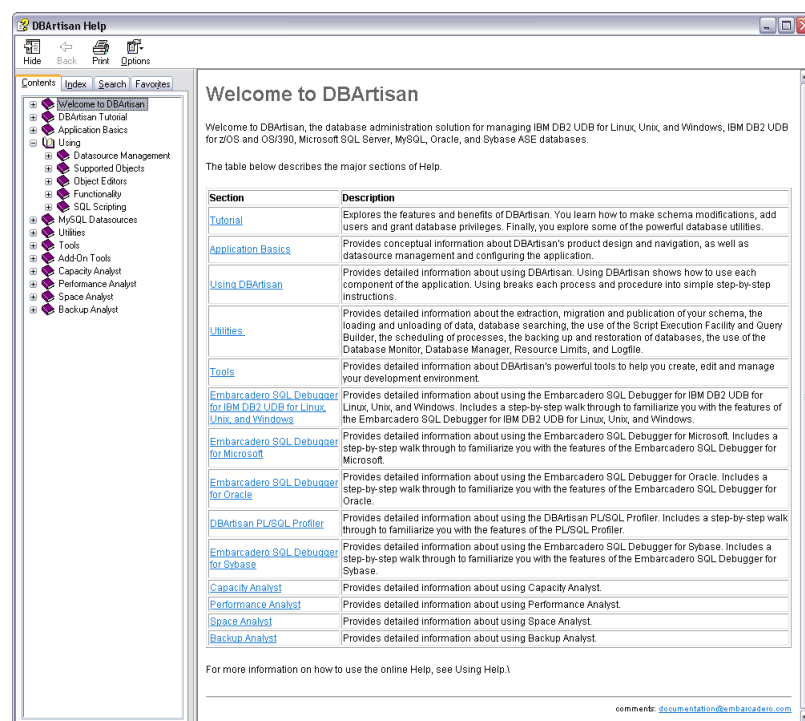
DBArtisan Help

Hide Back Print Options

Contents Index Search Favorites

Welcome to DBArtisan
DBArtisan Tutorial
Application Basics
Using
Datasource Management
Supported Objects
Object Editors
Functionality
SQL Scripting
MySQL Datasources
Utilities
Tools
Add-On Tools
Capacity Analyst
Performance Analyst
Space Analyst
Backup Analyst

Welcome to DBArtisan

Welcome to DBArtisan, the database administration solution for managing IBM DB2 UDB for Linux, Unix, and Windows, IBM DB2 UDB for z/OS and OS/390, Microsoft SQL Server, MySQL, Oracle, and Sybase ASE databases.

The table below describes the major sections of Help.

| Section | Description |
|---|---|
| Tutorial | Explores the features and benefits of DBArtisan. You learn how to make schema modifications, add users and grant database privileges. Finally, you explore some of the powerful database utilities. |
| Application Basics | Provides conceptual information about DBArtisan's product design and navigation, as well as datasource management and configuring the application. |
| Using DBArtisan | Provides detailed information about using DBArtisan. Using DBArtisan shows how to use each component of the application. Using breaks each process and procedure into simple step-by-step instructions. |
| Utilities | Provides detailed information about the extraction, migration and publication of your schema, the loading and unloading of data, database searching, the use of the Script Execution Facility and Query Builder, the scheduling of processes, the backing up and restoration of databases, the use of the Database Monitor, Database Manager, Resource Limits, and Logfile. |
| Tools | Provides detailed information about DBArtisan's powerful tools to help you create, edit and manage your development environment. |
| Embarcadero SQL Debugger for IBM DB2 UDB for Linux, Unix, and Windows | Provides detailed information about using the Embarcadero SQL Debugger for IBM DB2 UDB for Linux, Unix, and Windows. Includes a step-by-step walk through to familiarize you with the features of the Embarcadero SQL Debugger for IBM DB2 UDB for Linux, Unix, and Windows. |
| Embarcadero SQL Debugger for Microsoft | Provides detailed information about using the Embarcadero SQL Debugger for Microsoft. Includes a step-by-step walk through to familiarize you with the features of the Embarcadero SQL Debugger for Microsoft. |
| Embarcadero SQL Debugger for Oracle | Provides detailed information about using the Embarcadero SQL Debugger for Oracle. Includes a step-by-step walk through to familiarize you with the features of the Embarcadero SQL Debugger for Oracle. |
| DBArtisan PL/SQL Profiler | Provides detailed information about using the DBArtisan PL/SQL Profiler. Includes a step-by-step walk through to familiarize you with the features of the PL/SQL Profiler. |
| Embarcadero SQL Debugger for Sybase | Provides detailed information about using the Embarcadero SQL Debugger for Sybase. Includes a step-by-step walk through to familiarize you with the features of the Embarcadero SQL Debugger for Sybase. |
| Capacity Analyst | Provides detailed information about using Capacity Analyst. |
| Performance Analyst | Provides detailed information about using Performance Analyst. |
| Space Analyst | Provides detailed information about using Space Analyst. |
| Backup Analyst | Provides detailed information about using Backup Analyst. |

For more information on how to use the online Help, see Using Help.\

comments: documentation@embarcadero.com